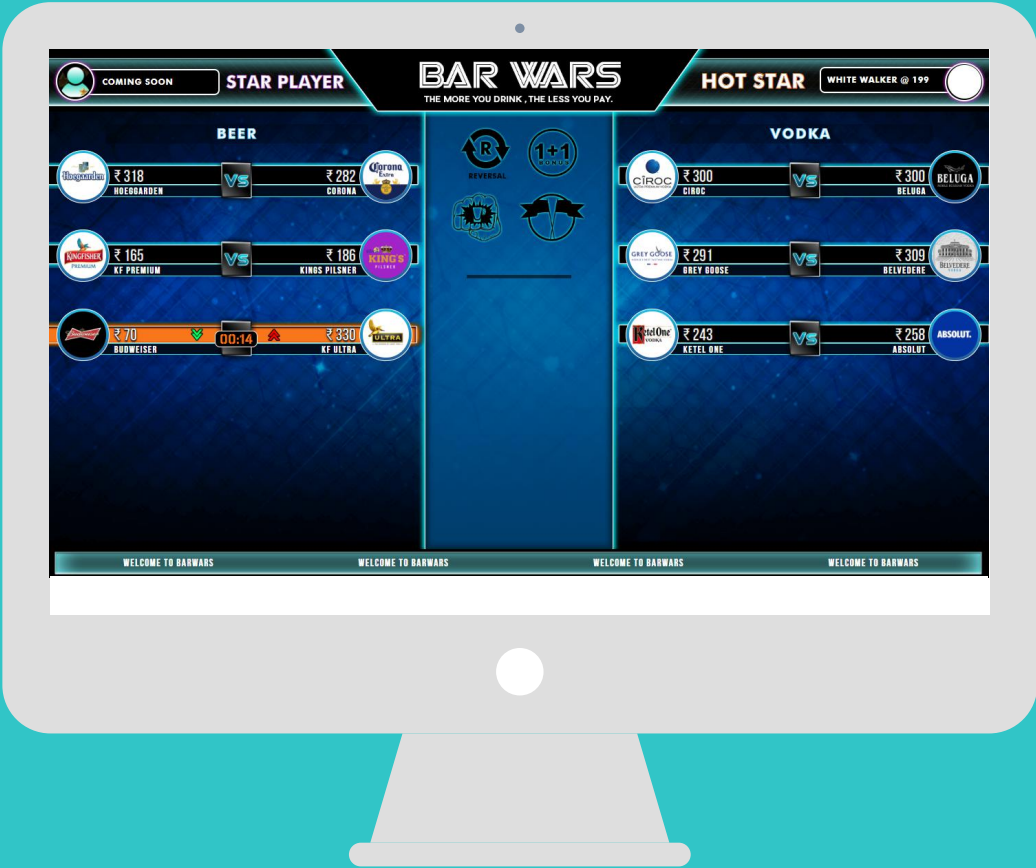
COMING SOON STAR PLAYER

BAR WARS
THE MORE YOU DRINK , THE LESS YOU PAY.

HOT STAR WHITE WALKER @ 199

BEER

Hoegaarden ₹ 318 HOEGAARDEN VS ₹ 282 CORONA Corona Extra

KINGFISHER PREMIUM ₹ 165 KF PREMIUM VS ₹ 186 KINGS PILSNER KING'S PILSNER

₹ 70 BUDWEISER 00:14 ₹ 330 KF ULTRA ULTRA

R REVERSAL

1+1 BONUS

VODKA

CIROC ₹ 300 CIROC VS ₹ 300 BELUGA BELUGA

GREY GOOSE ₹ 291 GREY GOOSE VS ₹ 309 BELVEDERE BELVEDERE

Ketel One VODKA ₹ 243 KETEL ONE VS ₹ 258 ABSOLUT ABSOLUT.

WELCOME TO BARWARS WELCOME TO BARWARS WELCOME TO BARWARS WELCOME TO BARWARS